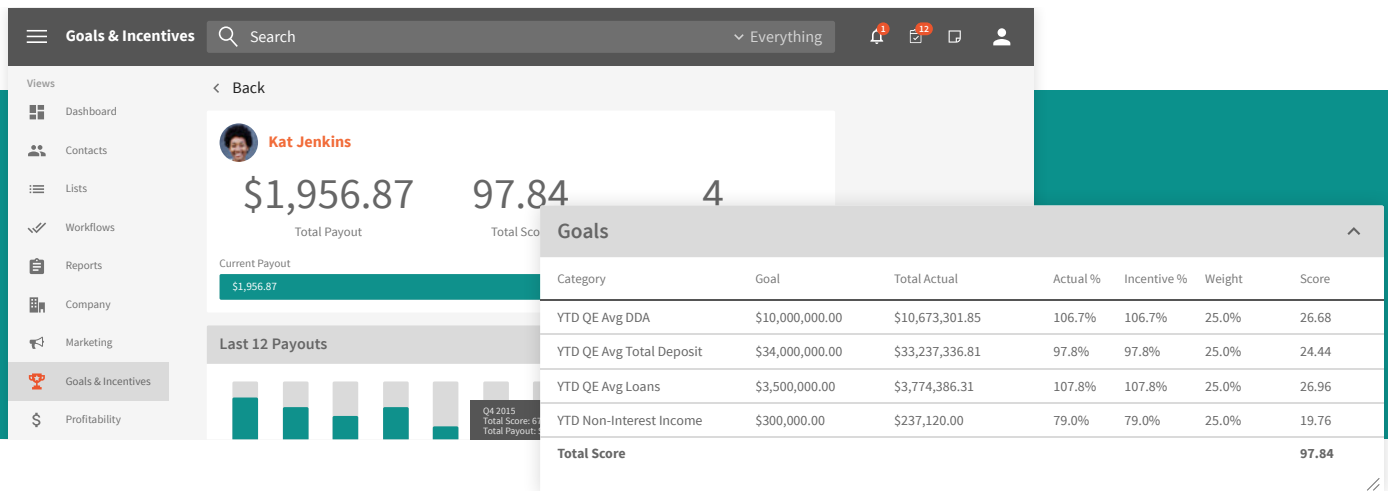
Goals & Incentives

Search

Everything

1

12

Views

Dashboard

Contacts

Lists

Workflows

Reports

Company

Marketing

Goals & Incentives

Profitability

Back

Kat Jenkins

$1,956.87

Total Payout

97.84

Total Sco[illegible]

4

Current Payout

$1,956.87

Last 12 Payouts

Q4 2015
Total Score: 6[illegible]
Total Payout: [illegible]

Goals

| Category | Goal | Total Actual | Actual % | Incentive % | Weight | Score |
|---|---|---|---|---|---|---|
| YTD QE Avg DDA | $10,000,000.00 | $10,673,301.85 | 106.7% | 106.7% | 25.0% | 26.68 |
| YTD QE Avg Total Deposit | $34,000,000.00 | $33,237,336.81 | 97.8% | 97.8% | 25.0% | 24.44 |
| YTD QE Avg Loans | $3,500,000.00 | $3,774,386.31 | 107.8% | 107.8% | 25.0% | 26.96 |
| YTD Non-Interest Income | $300,000.00 | $237,120.00 | 79.0% | 79.0% | 25.0% | 19.76 |
| Total Score | | | | | | 97.84 |